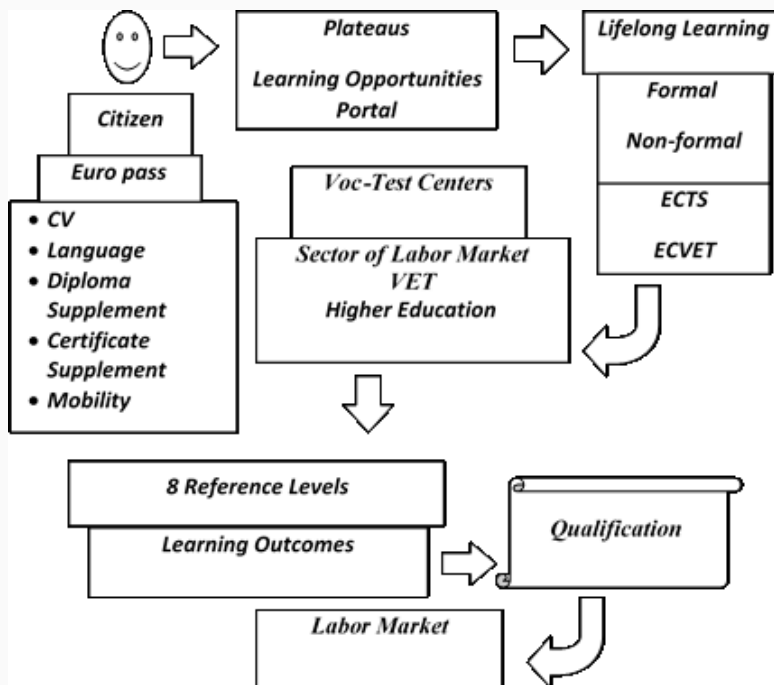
Plateaus

Learning Opportunities Portal

Lifelong Learning

Formal

Non-formal

ECTS

ECVET

Citizen

Euro pass

- CV
- Language
- Diploma Supplement
- Certificate Supplement
- Mobility

Voc-Test Centers

Sector of Labor Market
VET
Higher Education

8 Reference Levels

Learning Outcomes

Qualification

Labor Market